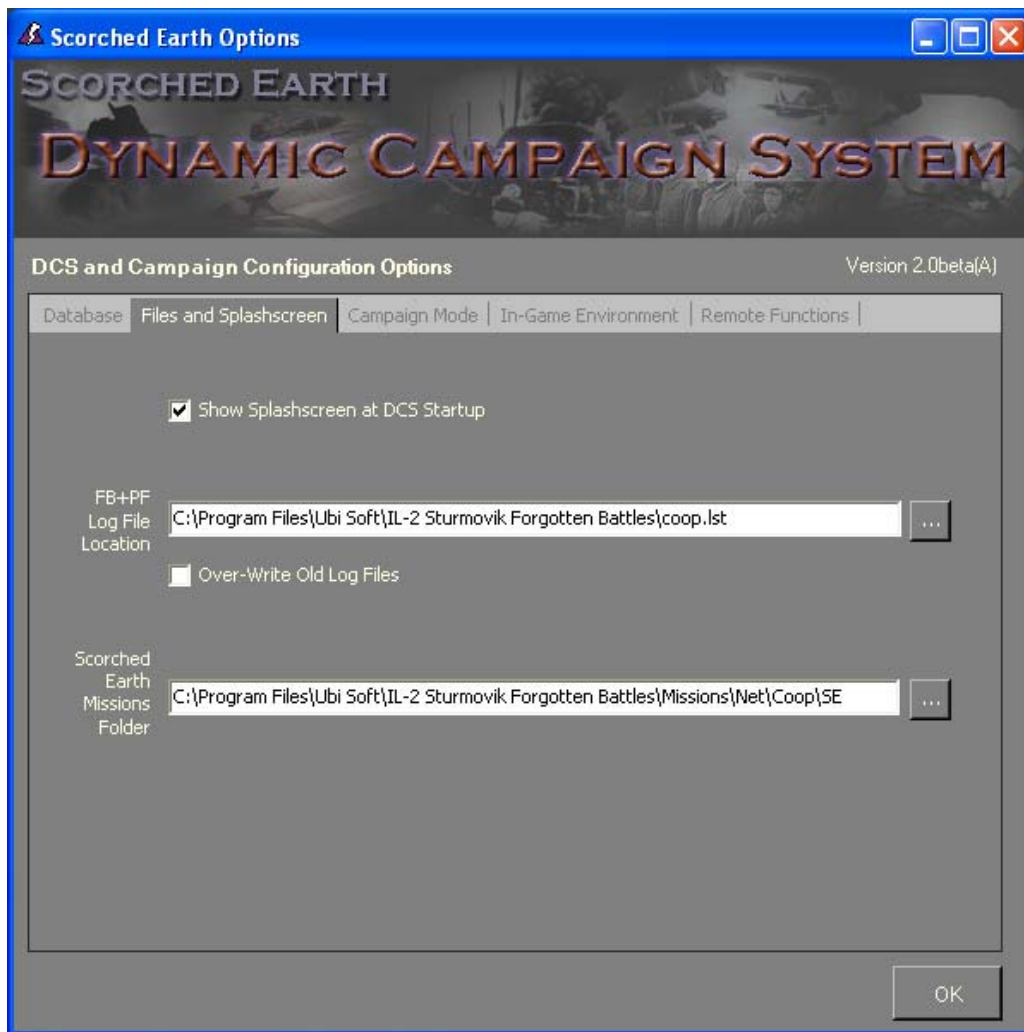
Scorched Earth Options

SCORCHED EARTH

DYNAMIC CAMPAIGN SYSTEM

DCS and Campaign Configuration Options

Version 2.0beta(A)

Database | Files and Splashscreen | Campaign Mode | In-Game Environment | Remote Functions

Show Splashscreen at DCS Startup

FB+PF Log File Location

C:\Program Files\Ubi Soft\IL-2 Sturmovik Forgotten Battles\coop.lst

...

Over-Write Old Log Files

Scorched Earth Missions Folder

C:\Program Files\Ubi Soft\IL-2 Sturmovik Forgotten Battles\Missions\Net\Coop\SE

...

OK